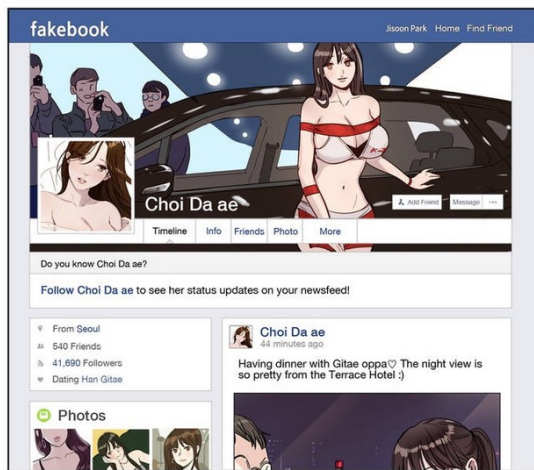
fakebook

Jisoon Park Home Find Friend

Choi Da ae

Add Friend Message ···

Timeline Info Friends Photo More

Do you know Choi Da ae?

Follow Choi Da ae to see her status updates on your newsfeed!

From Seoul
540 Friends
41,690 Followers
Dating Han Gitae

Photos

Choi Da ae
44 minutes ago

Having dinner with Gitae oppa♡ The night view is so pretty from the Terrace Hotel :)